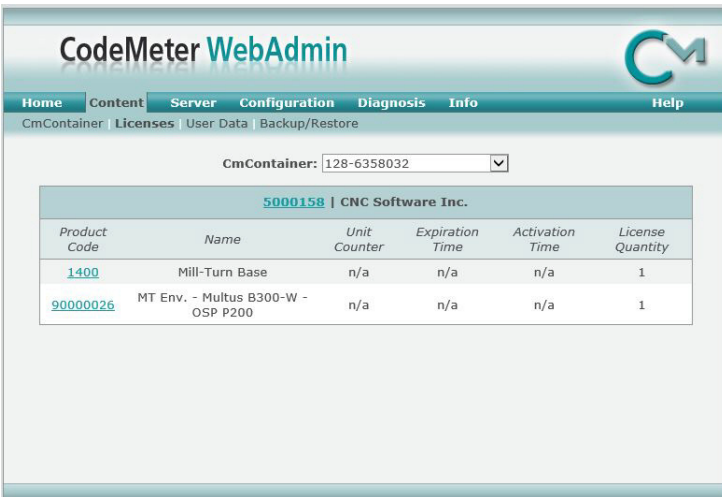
CodeMeter WebAdmin

CM

Home Content Server Configuration Diagnosis Info Help

CmContainer | Licenses | User Data | Backup/Restore

CmContainer: 128-6358032

5000158 | CNC Software Inc.

| Product Code | Name | Unit Counter | Expiration Time | Activation Time | License Quantity |
|---|---|---|---|---|---|
| 1400 | Mill-Turn Base | n/a | n/a | n/a | 1 |
| 90000026 | MT Env. - Multus B300-W - OSP P200 | n/a | n/a | n/a | 1 |